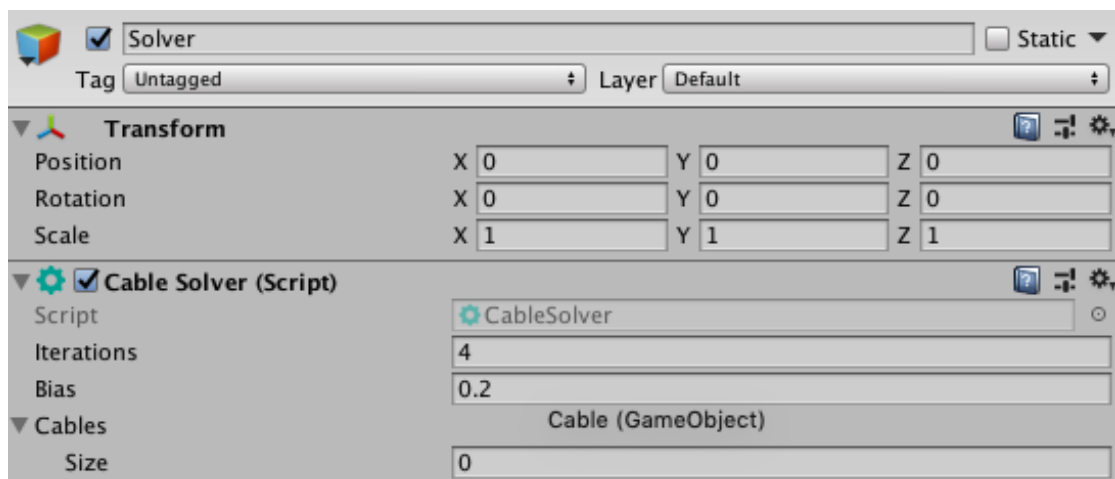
Solver
Static
Tag Untagged
Layer Default
Transform
Position X 0 Y 0 Z 0
Rotation X 0 Y 0 Z 0
Scale X 1 Y 1 Z 1
Cable Solver (Script)
Script CableSolver
Iterations 4
Bias 0.2
Cable (GameObject)
Cables
Size 0